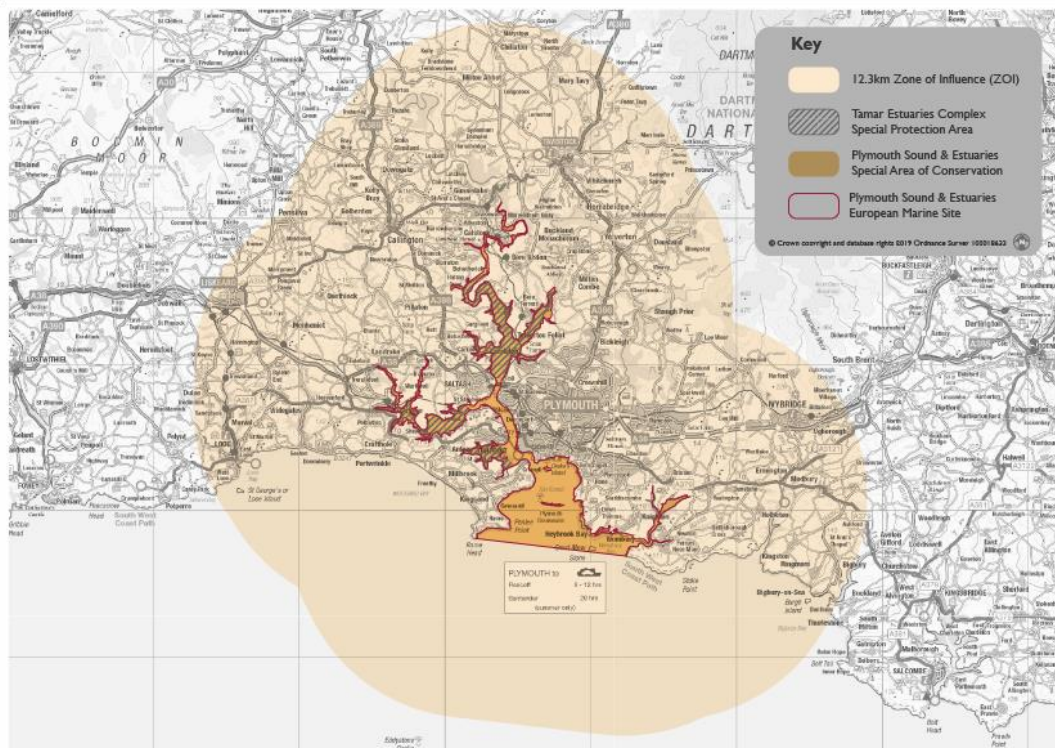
Key

12.3km Zone of Influence (ZOI)

Tamar Estuaries Complex Special Protection Area

Plymouth Sound & Estuaries Special Area of Conservation

Plymouth Sound & Estuaries European Marine Site

© Crown copyright and database rights 2019 Ordnance Survey 100018633

Camelford
BODMIN MOOR
DARTMOOR NATIONAL
DART
Callington
Saltash
PLYMOUTH
IVYBRIDGE
LOSTWITHIEL
LOOE
FOWEY
Polperro
Liskeard
Torpoint
Cawsand
Millbrook
Crafthole
Portwrinkle
Tavistock
Horrabridge
Yelverton
Bere Alston
Bere Ferrers
Buckland Monachorum
Kingsbridge
SALCOMBE
South Brent
Modbury
Ermington
Wembury
Heybrook Bay
Rame Head
Bigbury-on-Sea
Burgh Island
Bolt Head
Bolt Tail
Start Point
Penlee Point
Plymouth Sound
Yealmpton
Shaugh Prior
Bickleigh
Dousland
Buckfastleigh
Dartington
St Germans
Downderry
Seaton
Menheniot
Pensilva
Gunnislake
Calstock
Kelly Bray
Stoke Climsland
Milton Abbot
Lamerton
Mary Tavy
North Brentor
Sticklepath
South West Coast Path
Bovey
Hallwell
Aveton Gifford
Thurlestone
Malborough
Hope Cove
Loddiswell
Eddystone

PLYMOUTH to
Roscoff 8 - 12 hrs
Santander 20 hrs
(summer only)

A38
A386
A388
A390
A374
A379
A381
A3121
A384
A385
A387
A39
A30